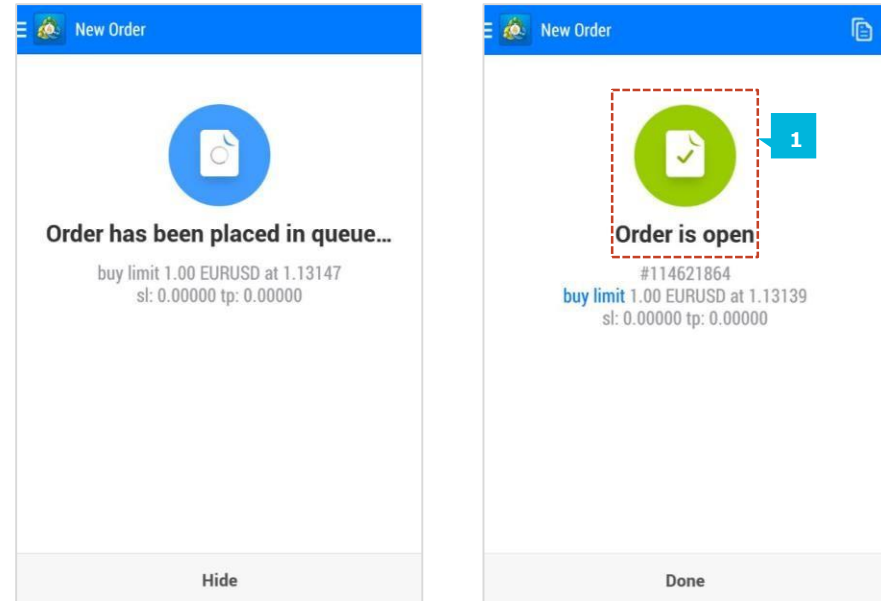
New Order

Order has been placed in queue...

buy limit 1.00 EURUSD at 1.13147
sl: 0.00000 tp: 0.00000

Hide

New Order

1

Order is open

#114621864
buy limit 1.00 EURUSD at 1.13139
sl: 0.00000 tp: 0.00000

Done